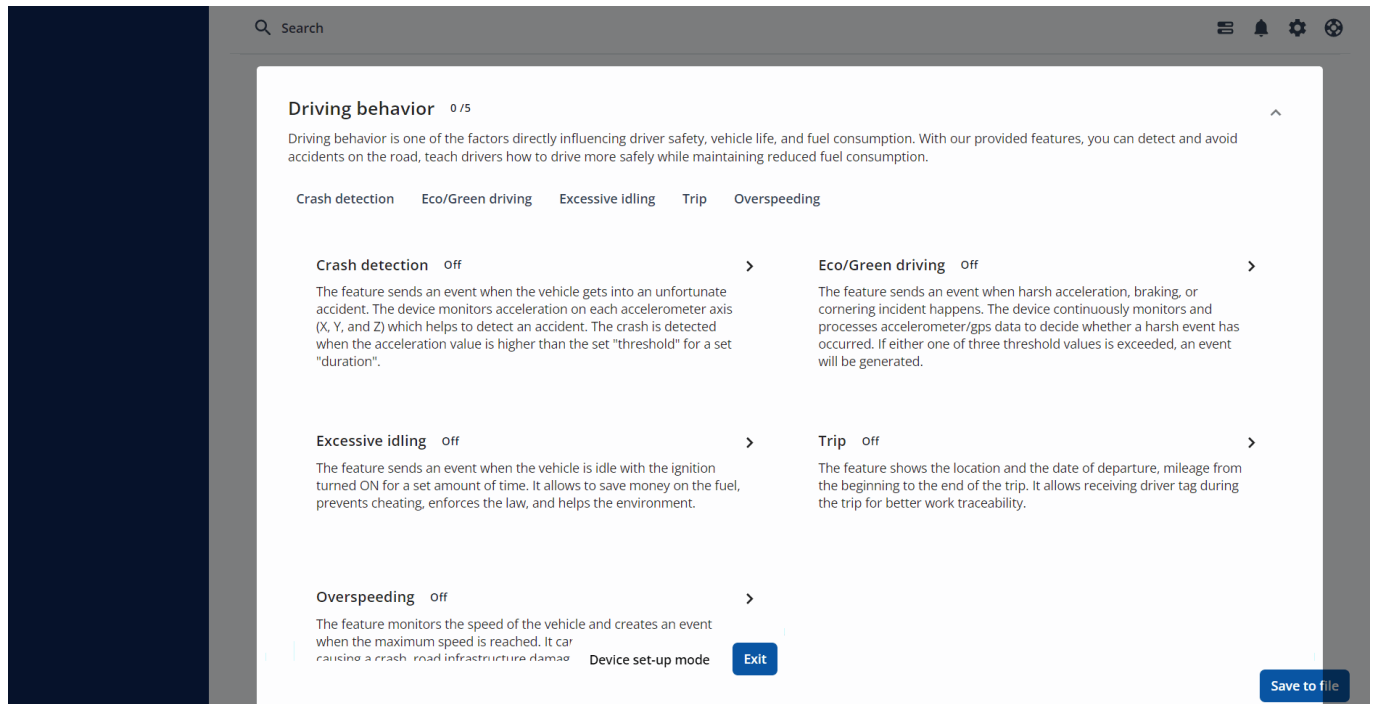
Search

Driving behavior 0 /5

Driving behavior is one of the factors directly influencing driver safety, vehicle life, and fuel consumption. With our provided features, you can detect and avoid accidents on the road, teach drivers how to drive more safely while maintaining reduced fuel consumption.

Crash detection Eco/Green driving Excessive idling Trip Overspeeding

Crash detection Off

The feature sends an event when the vehicle gets into an unfortunate accident. The device monitors acceleration on each accelerometer axis (X, Y, and Z) which helps to detect an accident. The crash is detected when the acceleration value is higher than the set "threshold" for a set "duration".

Eco/Green driving Off

The feature sends an event when harsh acceleration, braking, or cornering incident happens. The device continuously monitors and processes accelerometer/gps data to decide whether a harsh event has occurred. If either one of three threshold values is exceeded, an event will be generated.

Excessive idling Off

The feature sends an event when the vehicle is idle with the ignition turned ON for a set amount of time. It allows to save money on the fuel, prevents cheating, enforces the law, and helps the environment.

Trip Off

The feature shows the location and the date of departure, mileage from the beginning to the end of the trip. It allows receiving driver tag during the trip for better work traceability.

Overspeeding Off

The feature monitors the speed of the vehicle and creates an event when the maximum speed is reached. It car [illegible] causing a crash, road infrastructure damag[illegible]

Device set-up mode Exit

Save to file